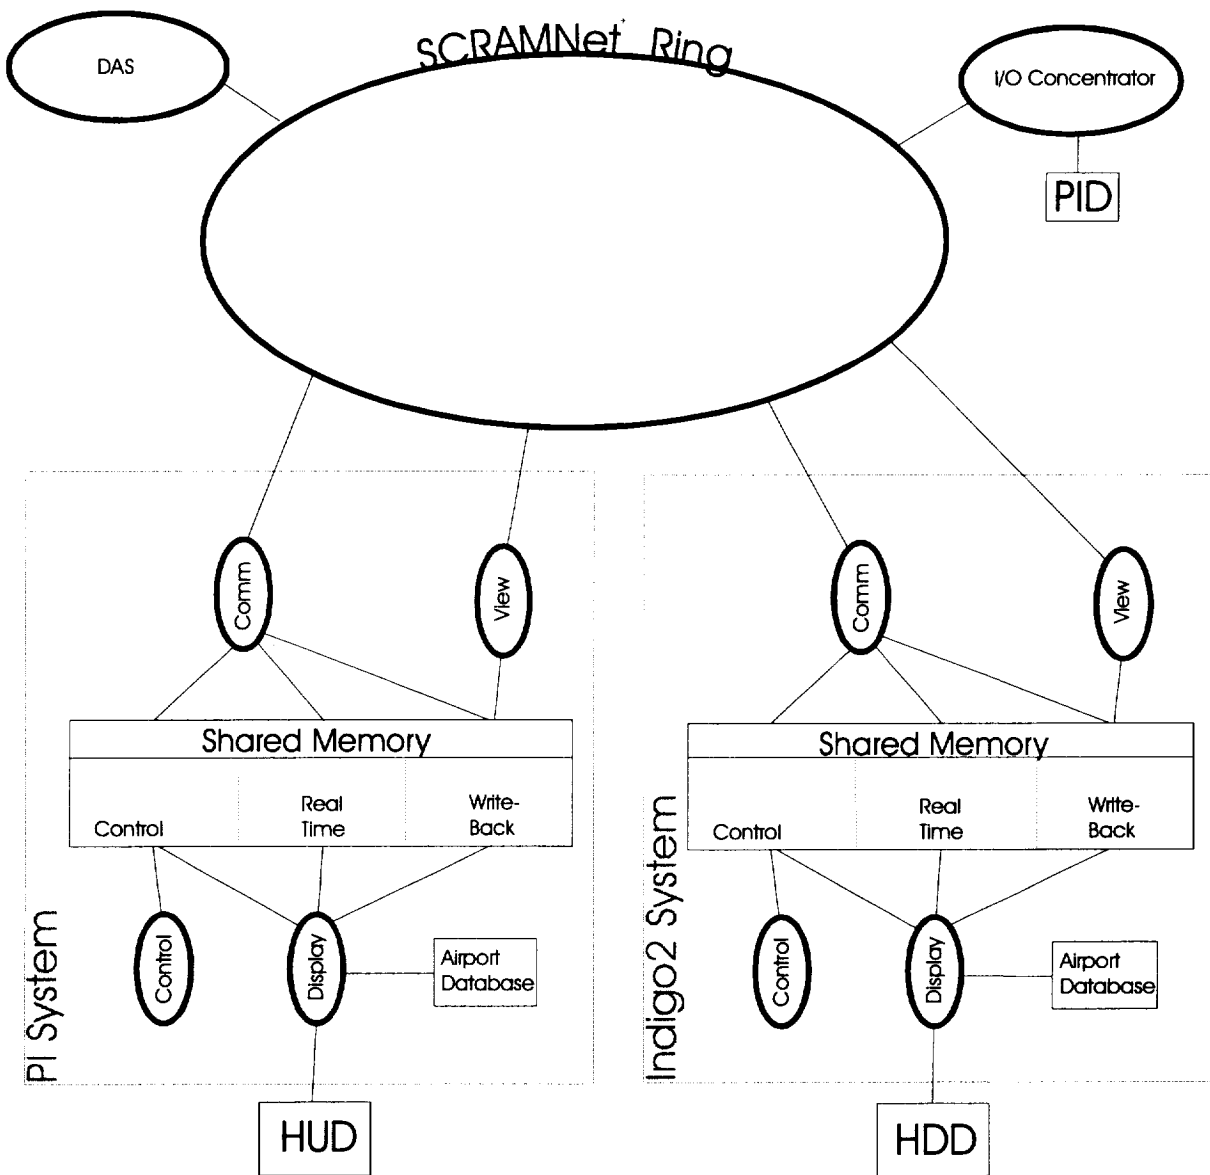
SCRAMNet+ Ring

DAS

I/O Concentrator

PID

PI System

Comm

View

Shared Memory

Control

Real Time

Write-Back

Control

Display

Airport Database

HUD

Indigo2 System

Comm

View

Shared Memory

Control

Real Time

Write-Back

Control

Display

Airport Database

HDD